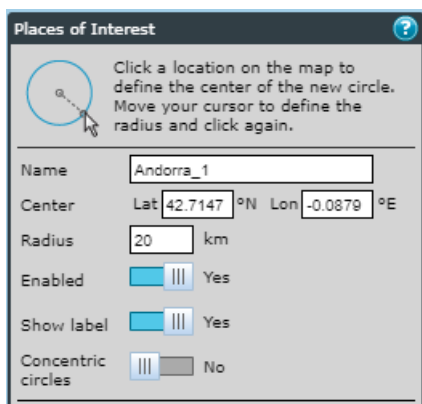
Places of Interest

?

Click a location on the map to define the center of the new circle. Move your cursor to define the radius and click again.

Name Andorra_1

Center Lat 42.7147 °N Lon -0.0879 °E

Radius 20 km

Enabled Yes

Show label Yes

Concentric circles No